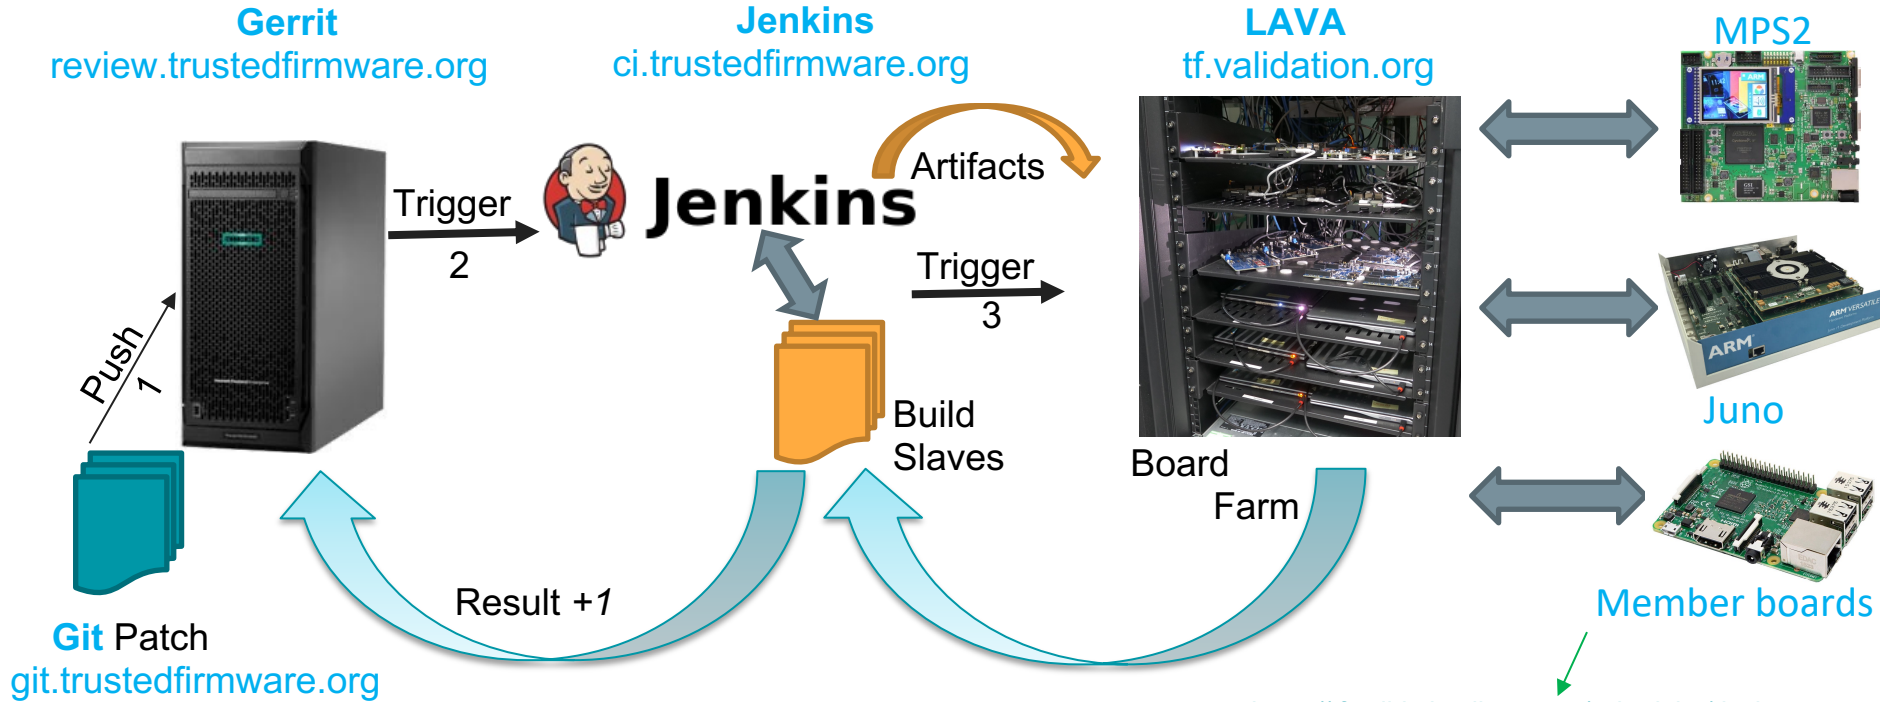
Gerrit
review.trustedfirmware.org

Jenkins
ci.trustedfirmware.org

LAVA
tf.validation.org

MPS2

Trigger
2

Jenkins

Artifacts

Trigger
3

Push
1

Build
Slaves

Board
Farm

Juno

ARM

Result +1

Git Patch
git.trustedfirmware.org

Member boards